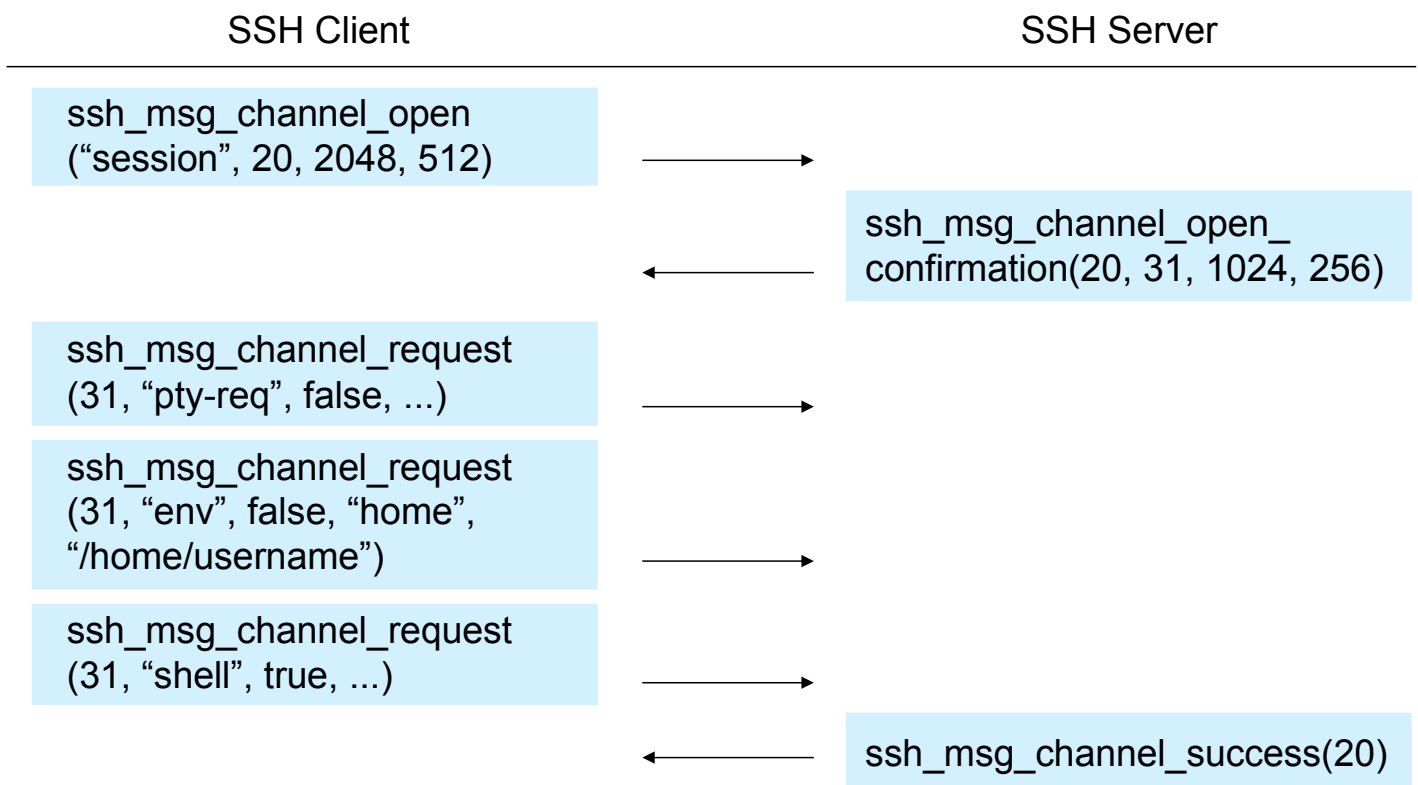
SSH Client

SSH Server

ssh_msg_channel_open ("session", 20, 2048, 512)

ssh_msg_channel_open_ confirmation(20, 31, 1024, 256)

ssh_msg_channel_request (31, "pty-req", false, ...)

ssh_msg_channel_request (31, "env", false, "home", "/home/username")

ssh_msg_channel_request (31, "shell", true, ...)

ssh_msg_channel_success(20)